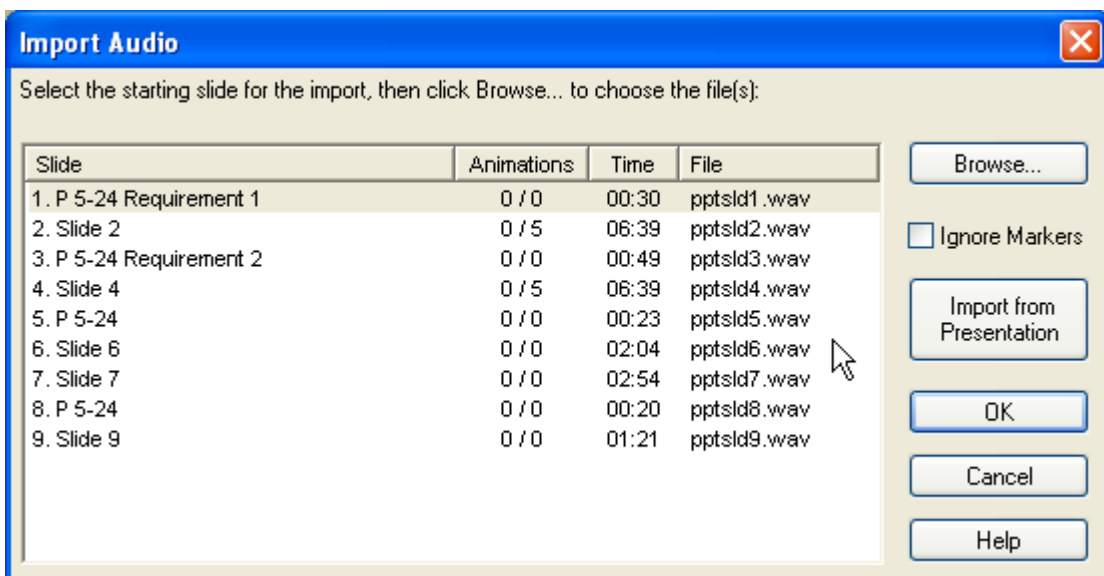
Import Audio

Select the starting slide for the import, then click Browse... to choose the file(s):

| Slide | Animations | Time | File |
|---|---|---|---|
| 1. P 5-24 Requirement 1 | 0 / 0 | 00:30 | pptsld1.wav |
| 2. Slide 2 | 0 / 5 | 06:39 | pptsld2.wav |
| 3. P 5-24 Requirement 2 | 0 / 0 | 00:49 | pptsld3.wav |
| 4. Slide 4 | 0 / 5 | 06:39 | pptsld4.wav |
| 5. P 5-24 | 0 / 0 | 00:23 | pptsld5.wav |
| 6. Slide 6 | 0 / 0 | 02:04 | pptsld6.wav |
| 7. Slide 7 | 0 / 0 | 02:54 | pptsld7.wav |
| 8. P 5-24 | 0 / 0 | 00:20 | pptsld8.wav |
| 9. Slide 9 | 0 / 0 | 01:21 | pptsld9.wav |

Browse...

Ignore Markers

Import from Presentation

OK

Cancel

Help